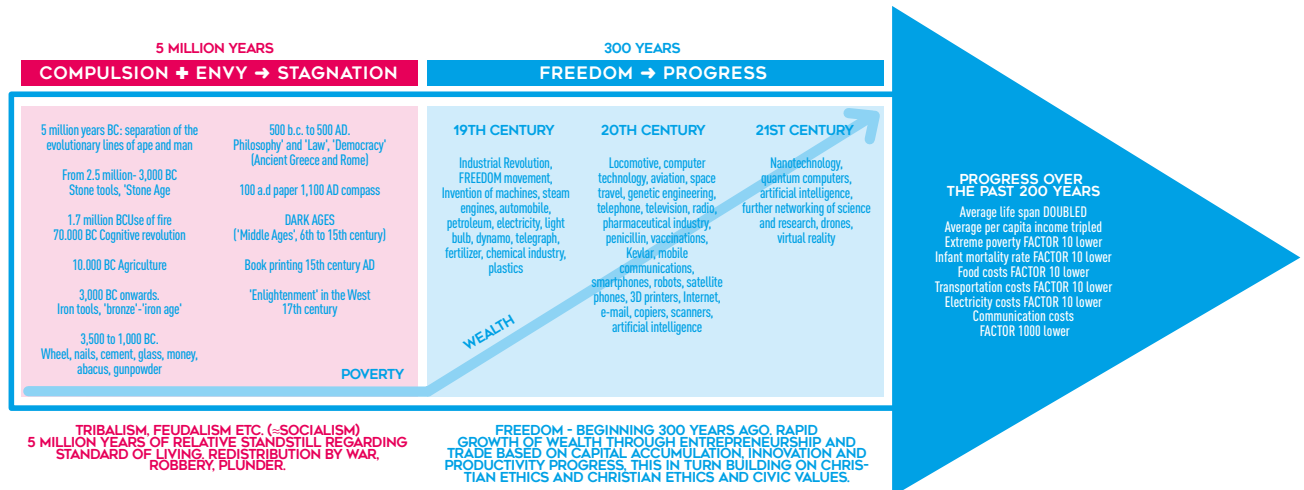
5 MILLION YEARS

COMPULSION + ENVY ➜ STAGNATION

300 YEARS

FREEDOM ➜ PROGRESS

5 million years BC: separation of the evolutionary lines of ape and man

From 2.5 million- 3,000 BC Stone tools, 'Stone Age

1.7 million BCUse of fire 70.000 BC Cognitive revolution

10.000 BC Agriculture

3,000 BC onwards. Iron tools, 'bronze'-'iron age'

3,500 to 1,000 BC. Wheel, nails, cement, glass, money, abacus, gunpowder

500 b.c. to 500 AD. Philosophy' and 'Law', 'Democracy' (Ancient Greece and Rome)

100 a.d paper 1,100 AD compass

DARK AGES ('Middle Ages', 6th to 15th century)

Book printing 15th century AD

'Enlightenment' in the West 17th century

POVERTY

19TH CENTURY

Industrial Revolution, FREEDOM movement, Invention of machines, steam engines, automobile, petroleum, electricity, light bulb, dynamo, telegraph, fertilizer, chemical industry, plastics

20TH CENTURY

Locomotive, computer technology, aviation, space travel, genetic engineering, telephone, television, radio, pharmaceutical industry, penicillin, vaccinations, Kevlar, mobile communications, smartphones, robots, satellite phones, 3D printers, Internet, e-mail, copiers, scanners, artificial intelligence

21ST CENTURY

Nanotechnology, quantum computers, artificial intelligence, further networking of science and research, drones, virtual reality

WEALTH

PROGRESS OVER THE PAST 200 YEARS

Average life span DOUBLED
Average per capita income tripled
Extreme poverty FACTOR 10 lower
Infant mortality rate FACTOR 10 lower
Food costs FACTOR 10 lower
Transportation costs FACTOR 10 lower
Electricity costs FACTOR 10 lower
Communication costs FACTOR 1000 lower

TRIBALISM, FEUDALISM ETC. (≈SOCIALISM) 5 MILLION YEARS OF RELATIVE STANDSTILL REGARDING STANDARD OF LIVING. REDISTRIBUTION BY WAR, ROBBERY, PLUNDER.

FREEDOM - BEGINNING 300 YEARS AGO. RAPID GROWTH OF WEALTH THROUGH ENTREPRENEURSHIP AND TRADE BASED ON CAPITAL ACCUMULATION, INNOVATION AND PRODUCTIVITY PROGRESS, THIS IN TURN BUILDING ON CHRISTIAN ETHICS AND CHRISTIAN ETHICS AND CIVIC VALUES.